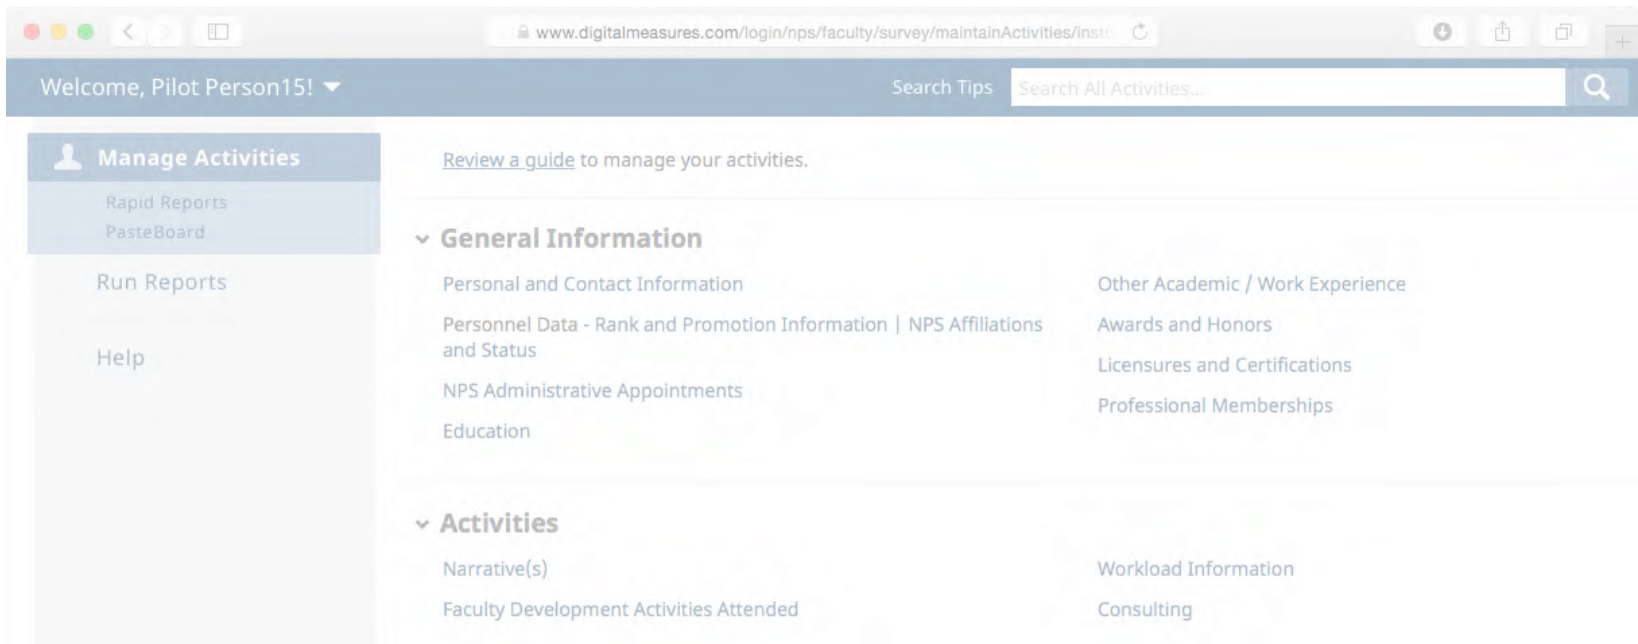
www.digitalmeasures.com/login/nps/faculty/survey/maintainActivities/instr

Welcome, Pilot Person15!

Search Tips

Search All Activities...

Manage Activities

Rapid Reports

PasteBoard

Run Reports

Help

Review a guide to manage your activities.

General Information

Personal and Contact Information

Personnel Data - Rank and Promotion Information | NPS Affiliations and Status

NPS Administrative Appointments

Education

Other Academic / Work Experience

Awards and Honors

Licensures and Certifications

Professional Memberships

Activities

Narrative(s)

Faculty Development Activities Attended

Workload Information

Consulting